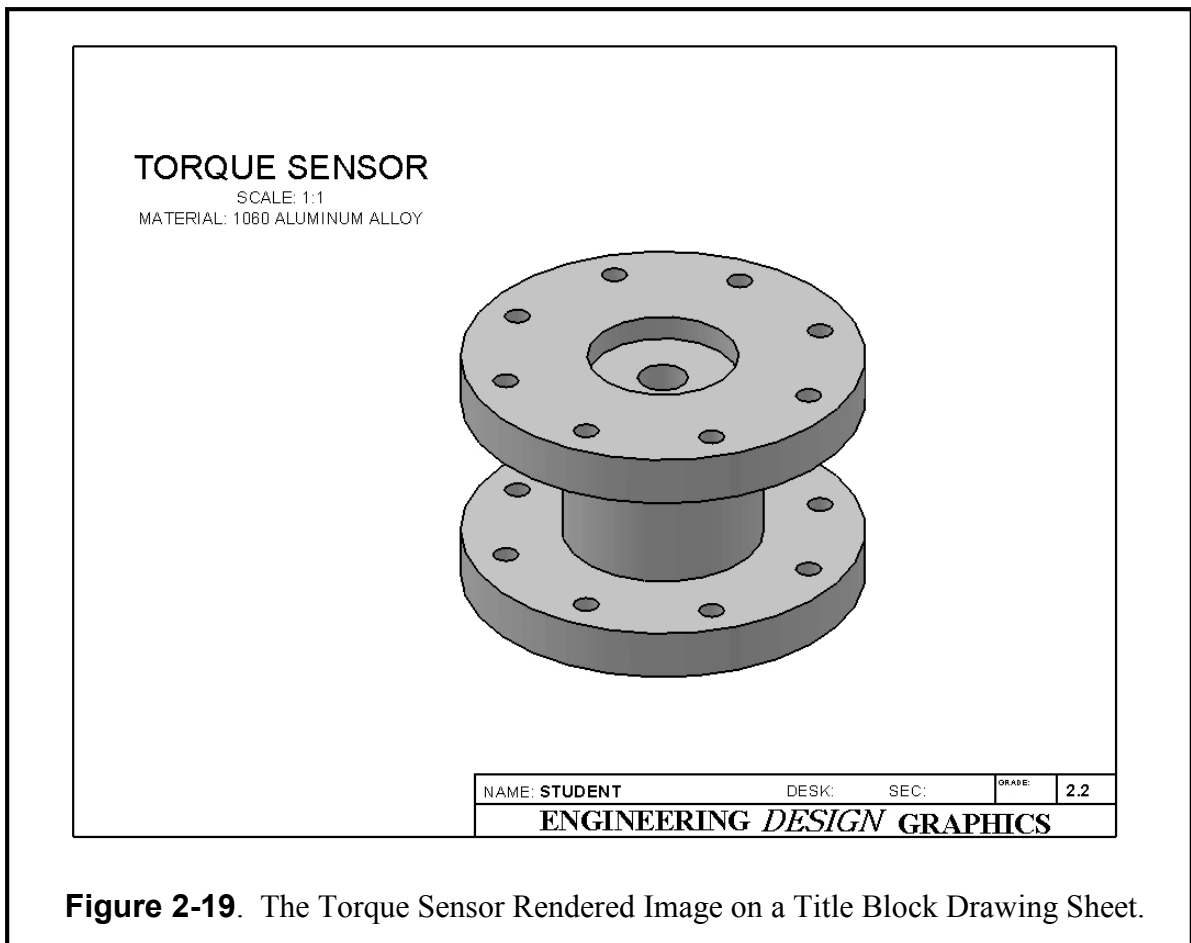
TORQUE SENSOR
SCALE: 1:1
MATERIAL: 1060 ALUMINUM ALLOY

| NAME: STUDENT | DESK: | SEC: | GRADE: | 2.2 |
|---|---|---|---|---|

ENGINEERING *DESIGN* GRAPHICS

**Figure 2-19**. The Torque Sensor Rendered Image on a Title Block Drawing Sheet.